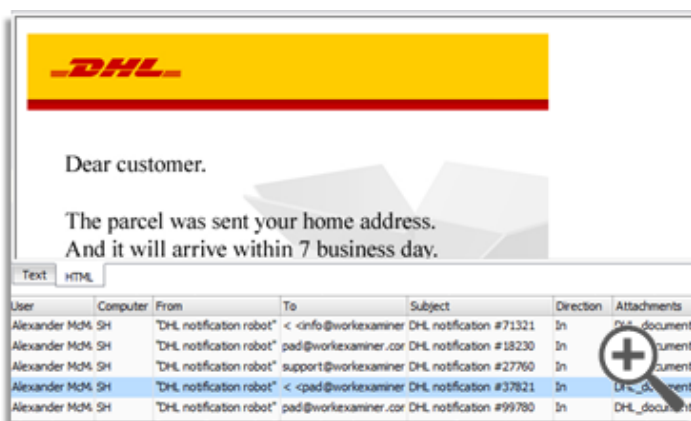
DHL

Dear customer.

The parcel was sent your home address.
And it will arrive within 7 business day.

Text | HTML

| User | Computer | From | To | Subject | Direction | Attachments |
|---|---|---|---|---|---|---|
| Alexander McM | SH | "DHL notification robot" | < <info@workexaminer | DHL notification #71321 | In | DHL_document |
| Alexander McM | SH | "DHL notification robot" | pad@workexaminer.cor | DHL notification #18230 | In | DHL_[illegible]ument |
| Alexander McM | SH | "DHL notification robot" | support@workexaminer | DHL notification #27760 | In | DHL_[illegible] |
| Alexander McM | SH | "DHL notification robot" | < <pad@workexaminer | DHL notification #37821 | In | DHL_do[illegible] |
| Alexander McM | SH | "DHL notification robot" | pad@workexaminer.cor | DHL notification #99780 | In | DHL_document |